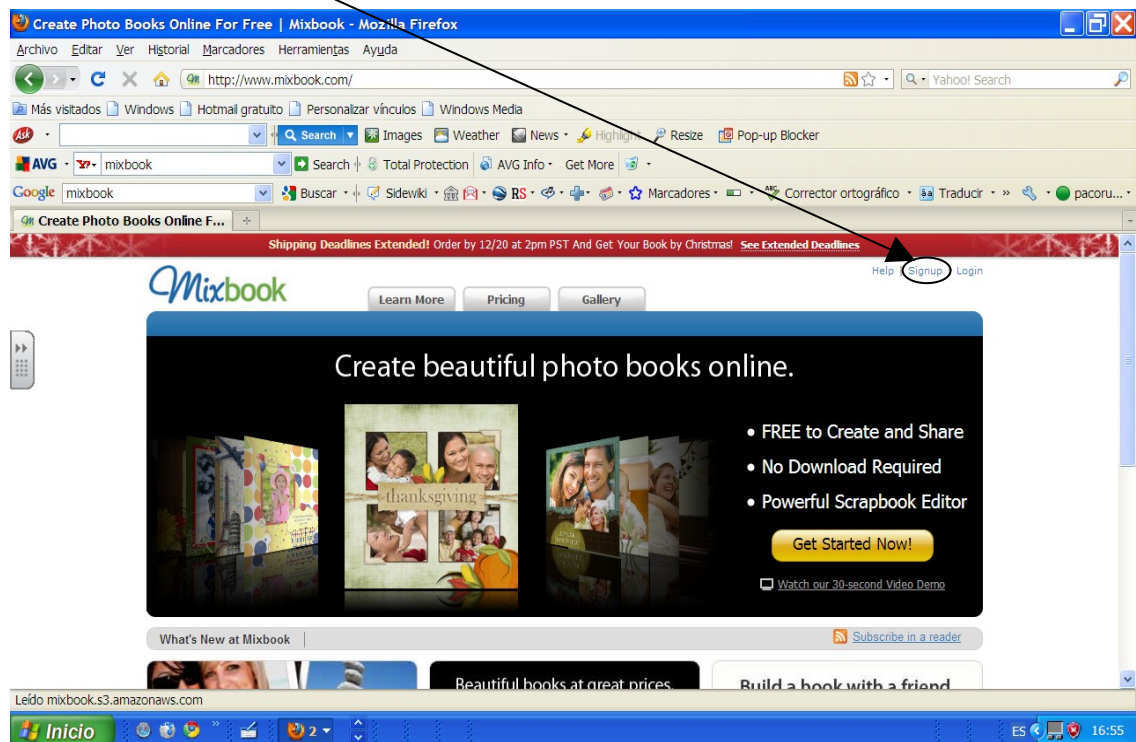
Create Photo Books Online For Free | Mixbook - Mozilla Firefox

Archivo Editar Ver Historial Marcadores Herramientas Ayuda

http://www.mixbook.com/

Yahoo! Search

Más visitados Windows Hotmail gratuito Personalizar vínculos Windows Media

Search Images Weather News Highlight Resize Pop-up Blocker

AVG mixbook Search Total Protection AVG Info Get More

Google mixbook Buscar Sidewiki RS Marcadores Corrector ortográfico Traducir » pacoru...

Create Photo Books Online F...

Shipping Deadlines Extended! Order by 12/20 at 2pm PST And Get Your Book by Christmas! See Extended Deadlines

Help Signup Login

Mixbook

Learn More Pricing Gallery

Create beautiful photo books online.

thanksgiving

• FREE to Create and Share
• No Download Required
• Powerful Scrapbook Editor

Get Started Now!

Watch our 30-second Video Demo

What's New at Mixbook

Subscribe in a reader

Beautiful books at great prices.

Build a book with a friend

Leído mixbook.s3.amazonaws.com

Inicio 2 ES 16:55